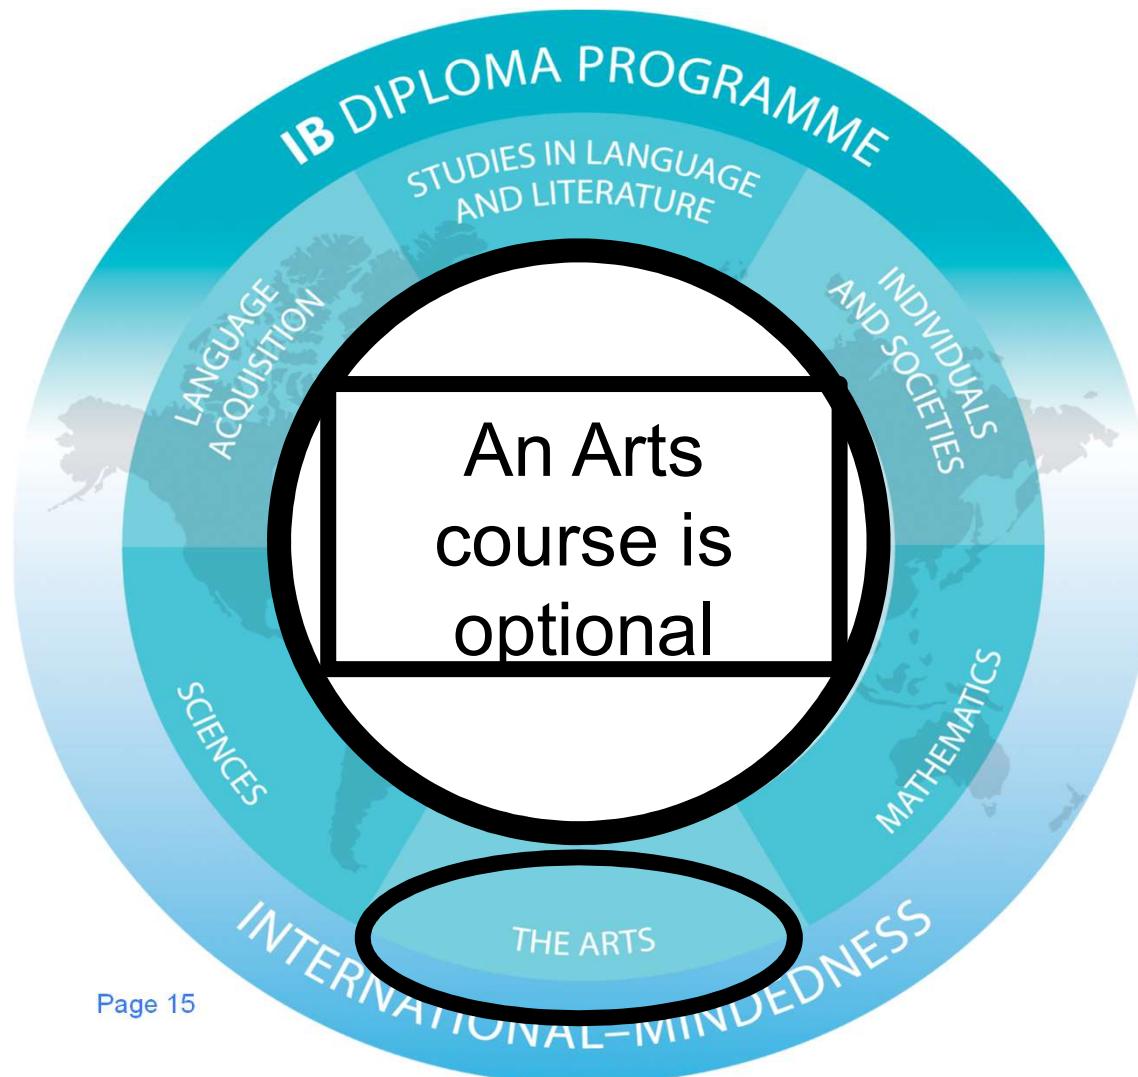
IB DIPLOMA PROGRAMME

STUDIES IN LANGUAGE AND LITERATURE

LANGUAGE ACQUISITION

INDIVIDUALS AND SOCIETIES

An Arts course is optional

SCIENCES

MATHEMATICS

THE ARTS

INTERNATIONAL-MINDEDNESS

Page 15